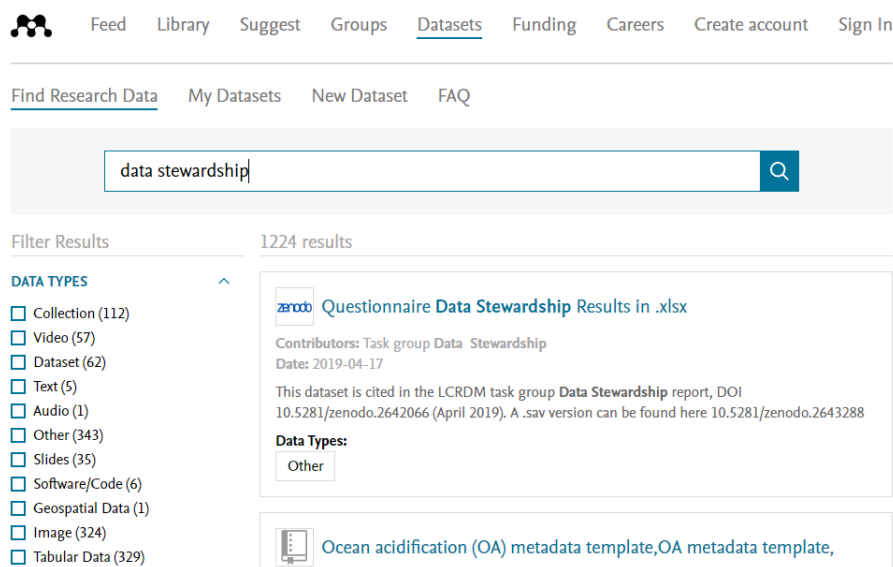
Feed Library Suggest Groups Datasets Funding Careers Create account Sign In

Find Research Data My Datasets New Dataset FAQ

data stewardship

Filter Results

DATA TYPES

Collection (112)
Video (57)
Dataset (62)
Text (5)
Audio (1)
Other (343)
Slides (35)
Software/Code (6)
Geospatial Data (1)
Image (324)
Tabular Data (329)

1224 results

zenodo Questionnaire Data Stewardship Results in .xlsx

Contributors: Task group Data Stewardship
Date: 2019-04-17

This dataset is cited in the LCRDM task group Data Stewardship report, DOI 10.5281/zenodo.2642066 (April 2019). A .sav version can be found here 10.5281/zenodo.2643288

Data Types:
Other

Ocean acidification (OA) metadata template,OA metadata template,